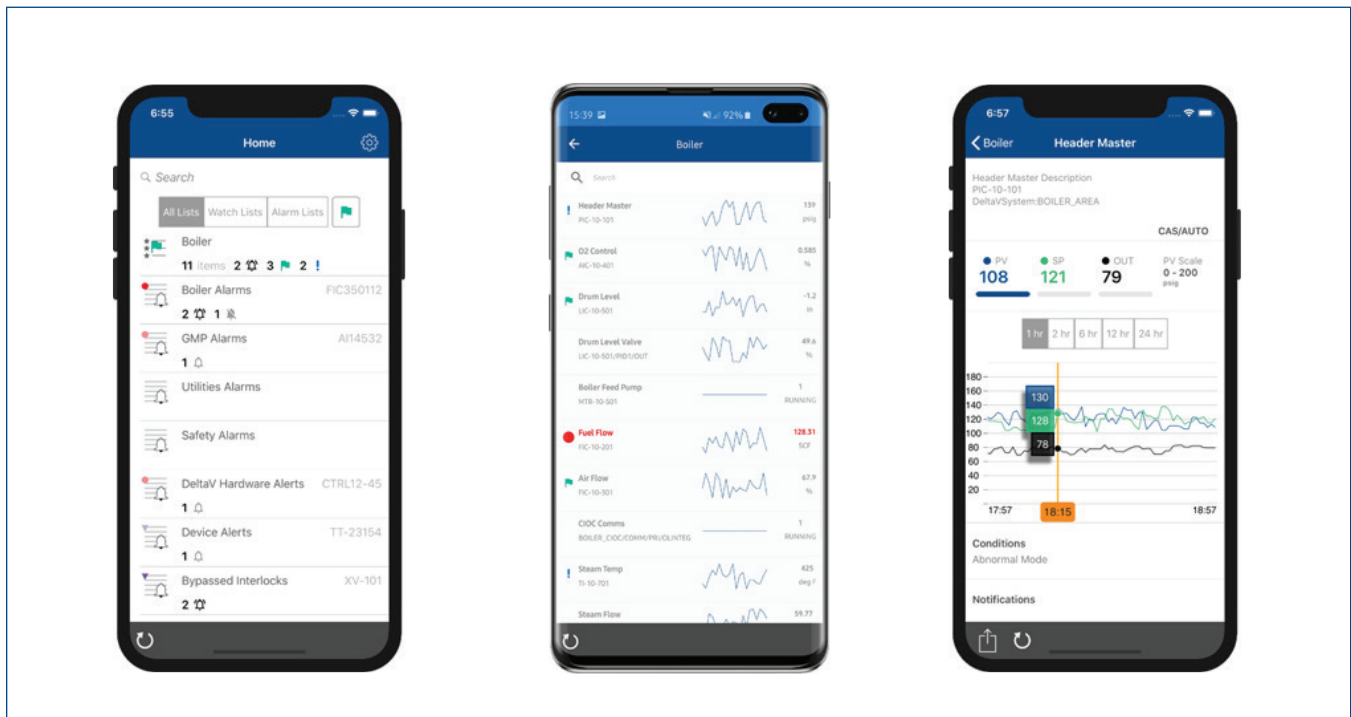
6:55

Home

Search

All Lists | Watch Lists | Alarm Lists

Boiler
11 items 2 3 2 !

Boiler Alarms FIC350112
2 1

GMP Alarms AI14532
1

Utilities Alarms

Safety Alarms

DeltaV Hardware Alerts CTRL12-45
1

Device Alerts TT-23154
1

Bypassed Interlocks XV-101
2

15:39 92%

Boiler

Search

Header Master
PIC-10-101
139
psig

O2 Control
AIC-10-401
0.585
%

Drum Level
LIC-10-501
-1.2
in

Drum Level Valve
LIC-10-501/PID1/OUT
49.6
%

Boiler Feed Pump
MTR-10-501
1
RUNNING

Fuel Flow
FIC-10-201
128.51
SCF

Air Flow
FIC-10-501
67.9
%

CIOC Comms
BOILER_CIOC/COMM/PRI/OLINTEG
1
RUNNING

Steam Temp
TI-10-701
425
deg F

Steam Flow
59.77

6:57

Boiler Header Master

Header Master Description
PIC-10-101
DeltaVSystem:BOILER_AREA

CAS/AUTO

PV
108
SP
121
OUT
79
PV Scale
0 - 200
psig

1 hr | 2 hr | 6 hr | 12 hr | 24 hr

180
160
140
120
100
80
60
40
20
130
128
78
17:57
18:15
18:57

Conditions
Abnormal Mode

Notifications